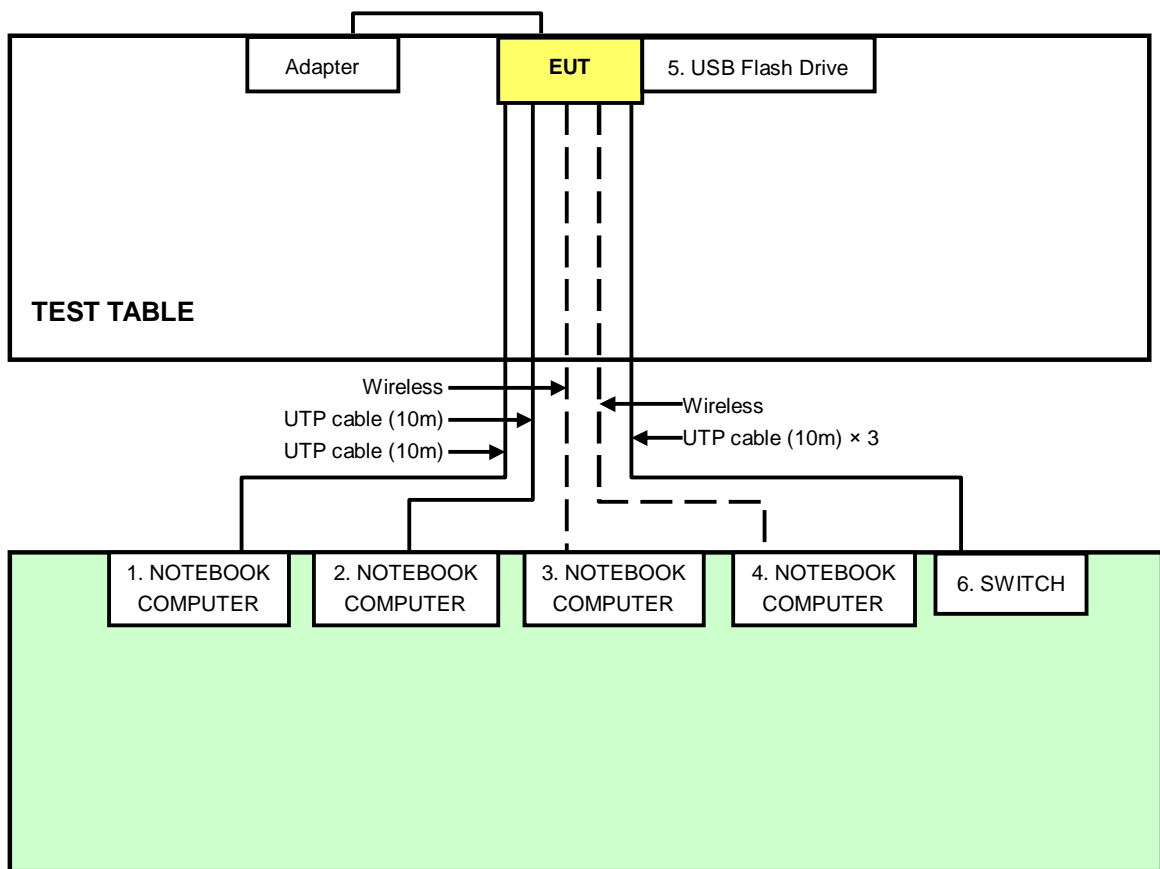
Adapter

EUT

5. USB Flash Drive

TEST TABLE

Wireless

UTP cable (10m)

UTP cable (10m)

Wireless

UTP cable (10m) × 3

1. NOTEBOOK COMPUTER

2. NOTEBOOK COMPUTER

3. NOTEBOOK COMPUTER

4. NOTEBOOK COMPUTER

6. SWITCH